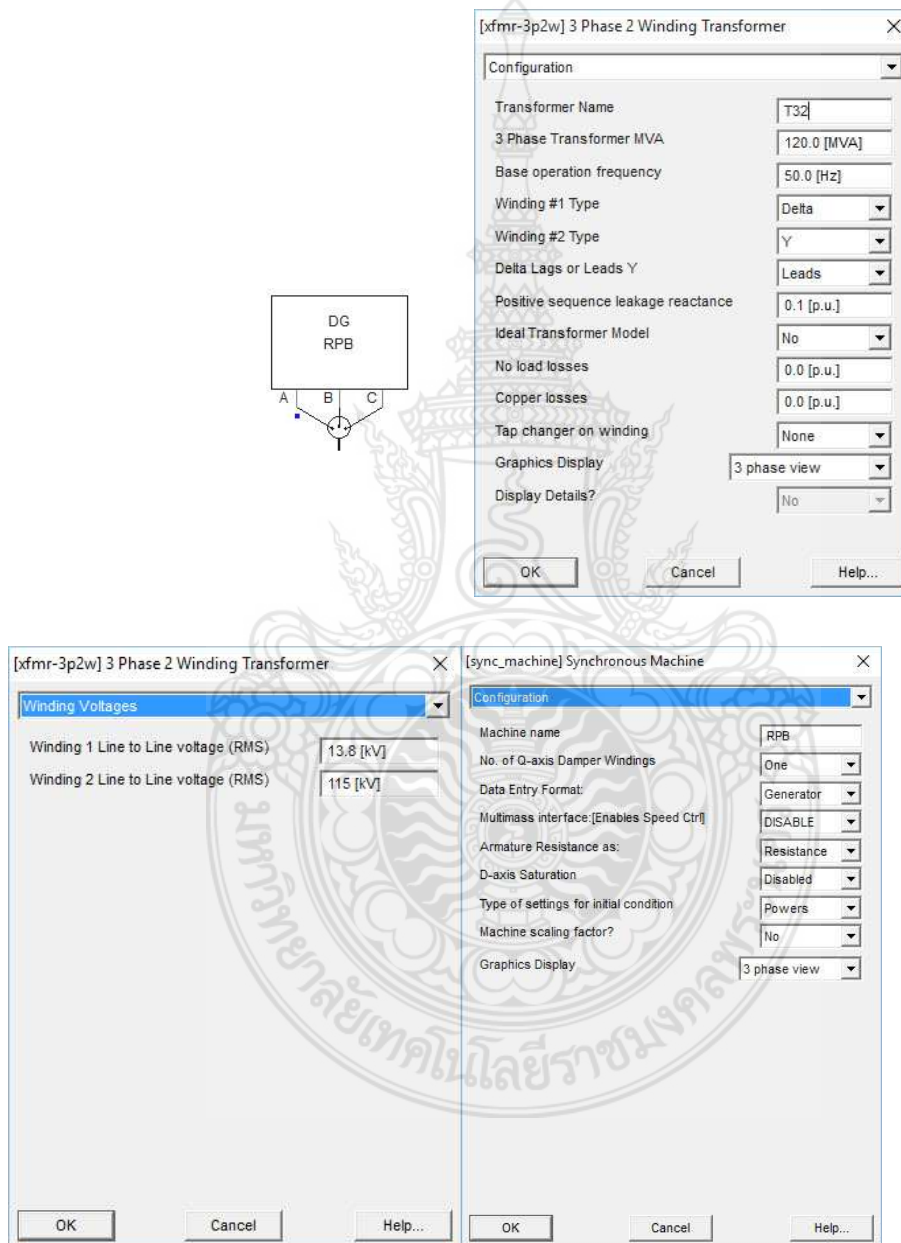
[xfmr-3p2w] 3 Phase 2 Winding Transformer

Configuration

| | |
|---|---|
| Transformer Name | T32 |
| 3 Phase Transformer MVA | 120.0 [MVA] |
| Base operation frequency | 50.0 [Hz] |
| Winding #1 Type | Delta |
| Winding #2 Type | Y |
| Delta Lags or Leads Y | Leads |
| Positive sequence leakage reactance | 0.1 [p.u.] |
| Ideal Transformer Model | No |
| No load losses | 0.0 [p.u.] |
| Copper losses | 0.0 [p.u.] |
| Tap changer on winding | None |
| Graphics Display | 3 phase view |
| Display Details? | No |

OK Cancel Help...

DG
RPB
A B C

[xfmr-3p2w] 3 Phase 2 Winding Transformer

Winding Voltages

| | |
|---|---|
| Winding 1 Line to Line voltage (RMS) | 13.8 [kV] |
| Winding 2 Line to Line voltage (RMS) | 115 [kV] |

OK Cancel Help...

[sync_machine] Synchronous Machine

Configuration

| | |
|---|---|
| Machine name | RPB |
| No. of Q-axis Damper Windings | One |
| Data Entry Format: | Generator |
| Multimass interface:[Enables Speed Ctrl] | DISABLE |
| Armature Resistance as: | Resistance |
| D-axis Saturation | Disabled |
| Type of settings for initial condition | Powers |
| Machine scaling factor? | No |
| Graphics Display | 3 phase view |

OK Cancel Help...